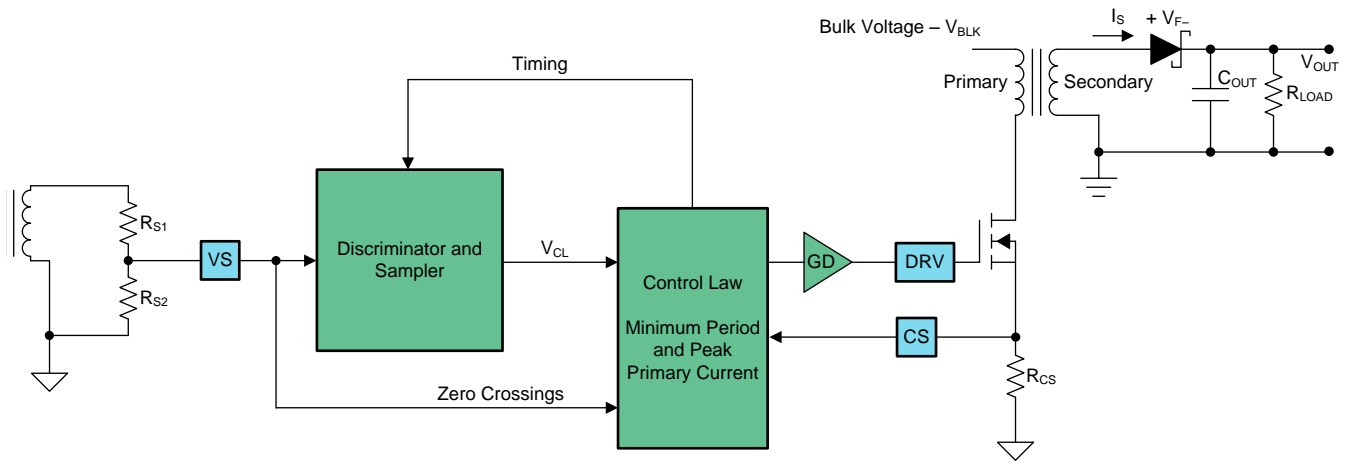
Bulk Voltage – $V_{BLK}$

$I_S$

+ $V_{F}$ –

Primary

Secondary

$C_{OUT}$

$R_{LOAD}$

$V_{OUT}$

Timing

$R_{S1}$

$R_{S2}$

VS

Discriminator and Sampler

$V_{CL}$

Control Law

Minimum Period and Peak Primary Current

GD

DRV

CS

$R_{CS}$

Zero Crossings